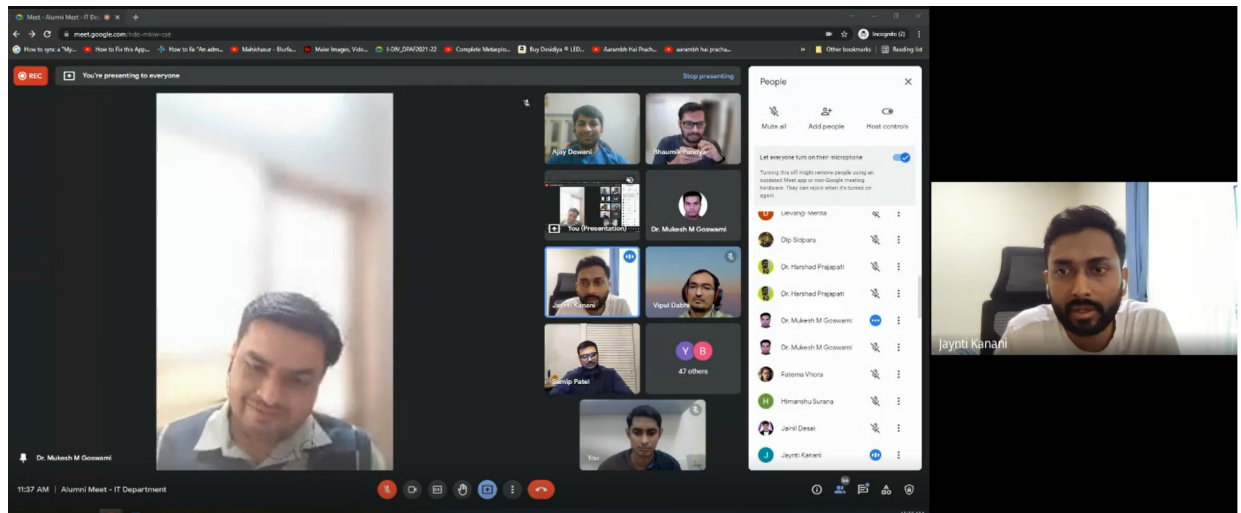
Meet - Alumni Meet - IT De

meet.google.com/ndc-mkxw-cse

Incognito (2)

How to sync a "My... How to Fix this App... How to fix "An adm... Mahishasur - Blurfa... Make Images, Vide... I-DIV_DPAF2021-22 Complete Metaeplo... Buy Desidiya ® LED... Aarambh Hai Prach... aarambh hai pracha...

Other bookmarks Reading list

REC You're presenting to everyone Stop presenting

Ajay Dewani

Bhaumik Pandya

You (Presentation)

Dr. Mukesh M Goswami

Jaynti Kanani

Vipul Dabhi

Samip Patel

Y B

47 others

You

Dr. Mukesh M Goswami

People

Mute all Add people Host controls

Let everyone turn on their microphone

Turning this off might remove people using an outdated Meet app or non-Google meeting hardware. They can rejoin when it's turned on again

Devangi Mehta

Dip Sidpara

Dr. Harshad Prajapati

Dr. Harshad Prajapati

Dr. Mukesh M Goswami

Dr. Mukesh M Goswami

Fatema Vhora

Himanshu Surana

Jainil Desai

Jaynti Kanani

11:37 AM | Alumni Meet - IT Department

Jaynti Kanani